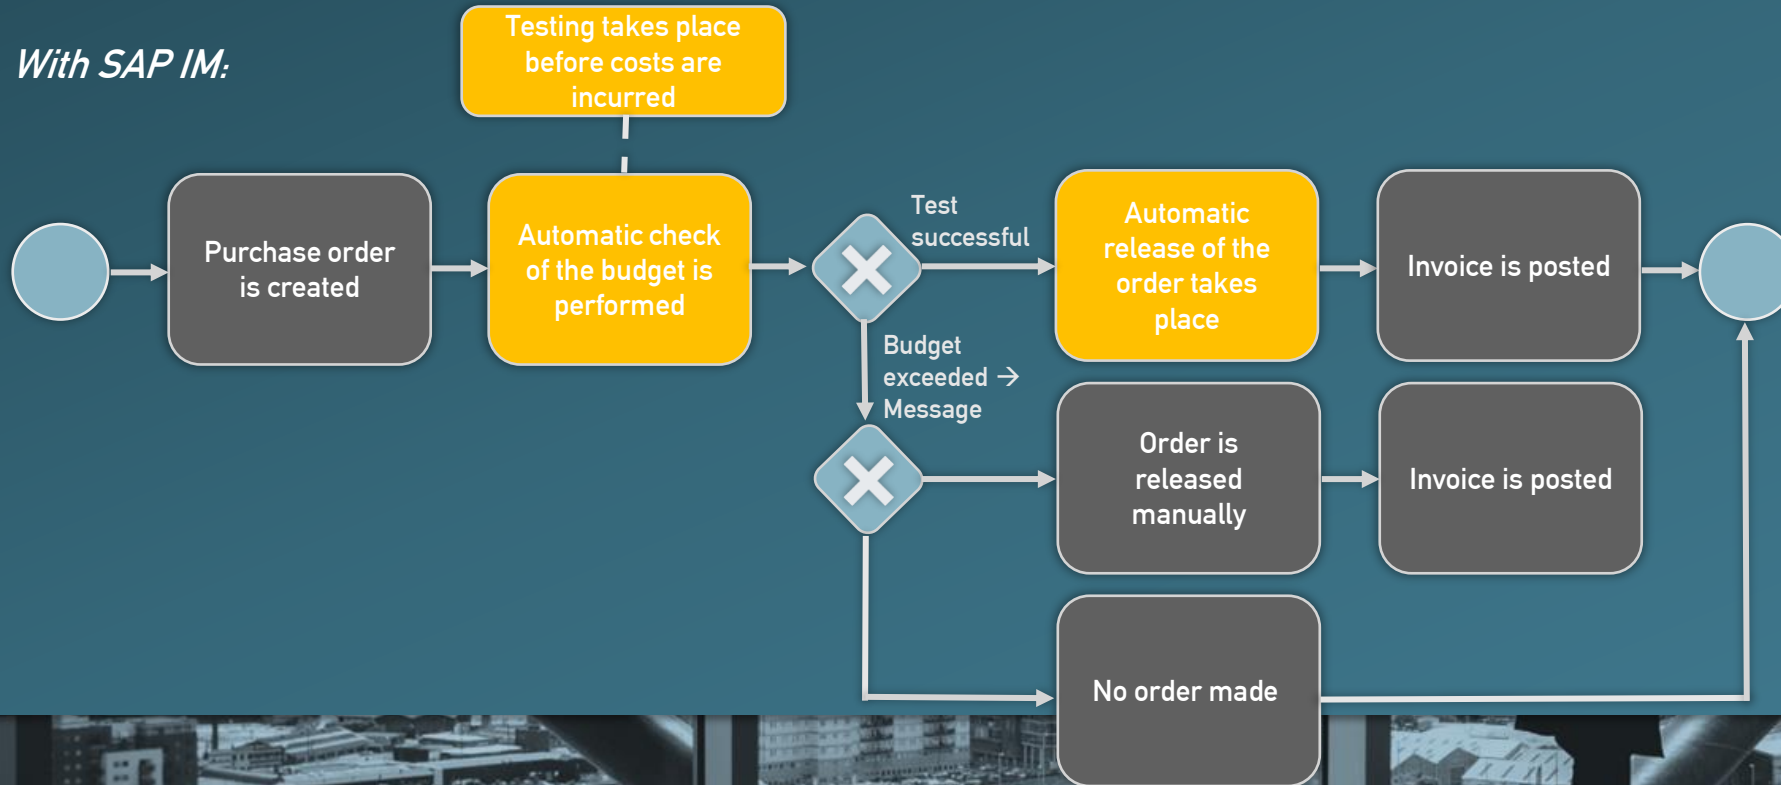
With SAP IM:

Testing takes place before costs are incurred

Purchase order is created

Automatic check of the budget is performed

Test successful

Automatic release of the order takes place

Invoice is posted

Budget exceeded → Message

Order is released manually

Invoice is posted

No order made